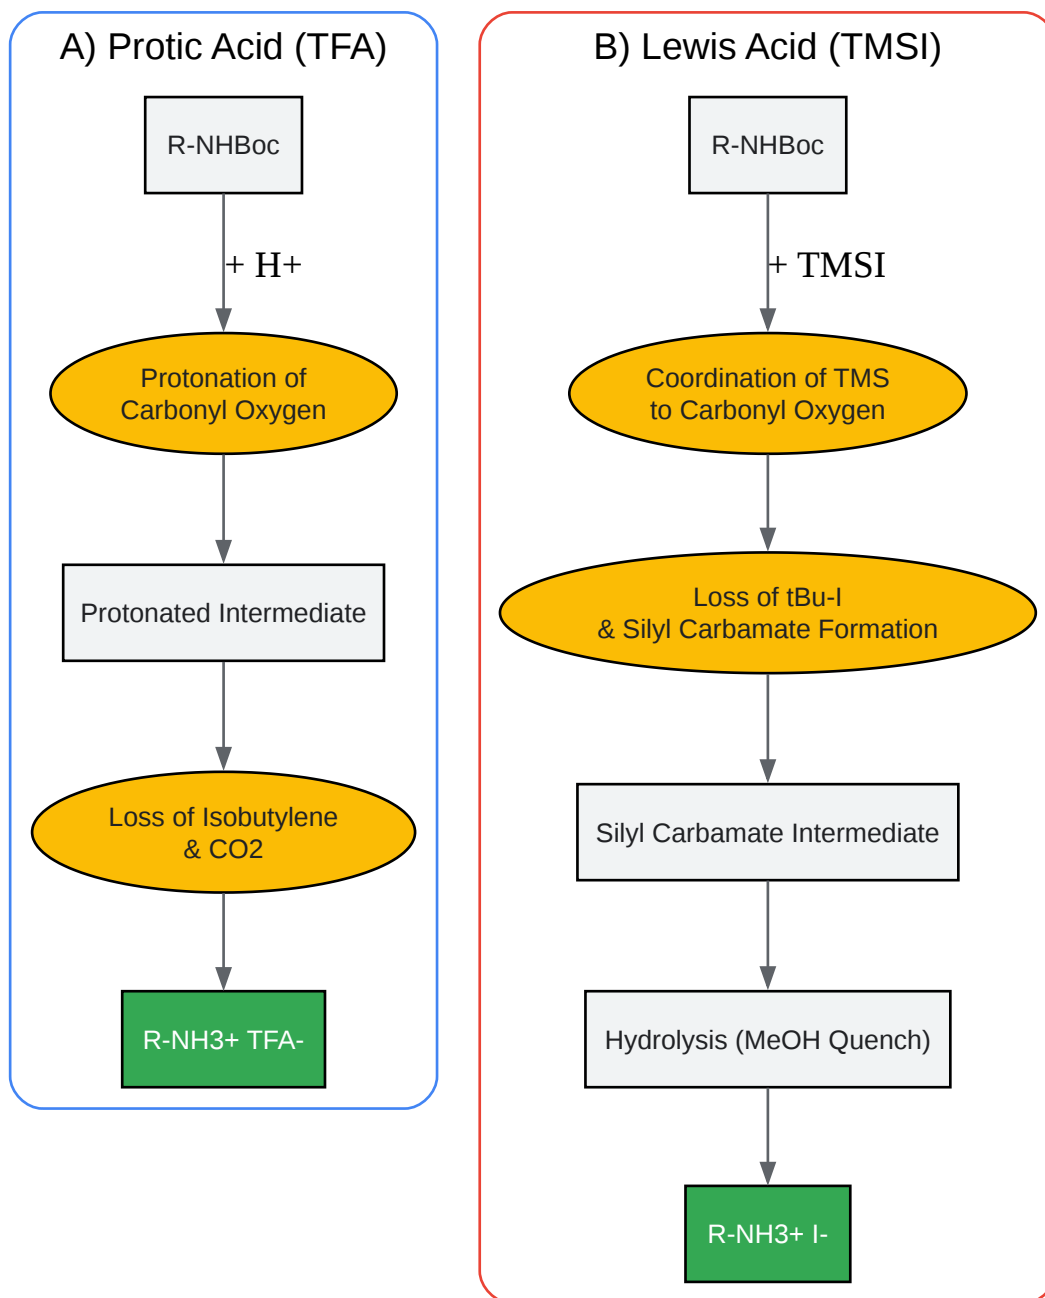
A) Protic Acid (TFA)

R-NHBoc

+ H+

Protonation of Carbonyl Oxygen

Protonated Intermediate

Loss of Isobutylene & CO2

R-NH3+ TFA-

B) Lewis Acid (TMSI)

R-NHBoc

+ TMSI

Coordination of TMS to Carbonyl Oxygen

Loss of tBu-I & Silyl Carbamate Formation

Silyl Carbamate Intermediate

Hydrolysis (MeOH Quench)

R-NH3+ I-